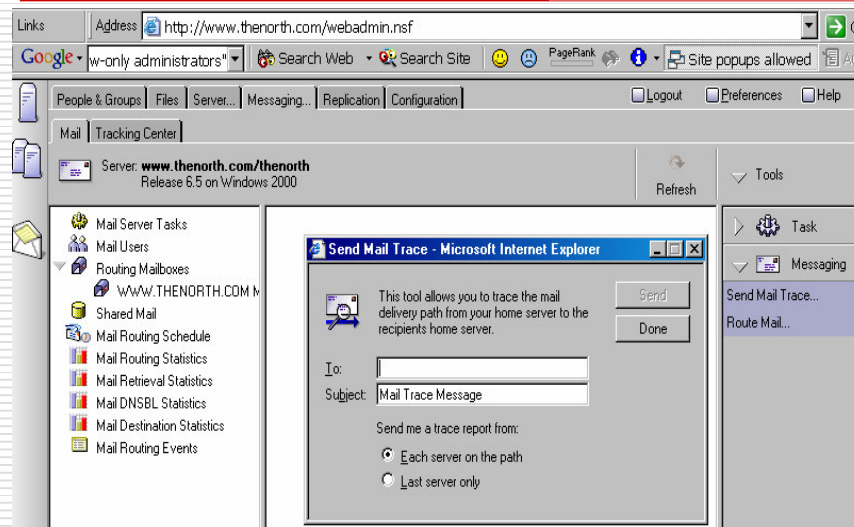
Links Address http://www.thenorth.com/webadmin.nsf

Google w-only administrators" Search Web Search Site PageRank Site popups allowed

People & Groups Files Server... Messaging... Replication Configuration Logout Preferences Help

Mail Tracking Center

Server: www.thenorth.com/thenorth
Release 6.5 on Windows 2000

Refresh

Tools

Mail Server Tasks
Mail Users
Routing Mailboxes
WWW.THENORTH.COM M
Shared Mail
Mail Routing Schedule
Mail Routing Statistics
Mail Retrieval Statistics
Mail DNSBL Statistics
Mail Destination Statistics
Mail Routing Events

Send Mail Trace - Microsoft Internet Explorer

This tool allows you to trace the mail delivery path from your home server to the recipients home server.

Send
Done

To:
Subject: Mail Trace Message

Send me a trace report from:
Each server on the path
Last server only

Task
Messaging
Send Mail Trace...
Route Mail...